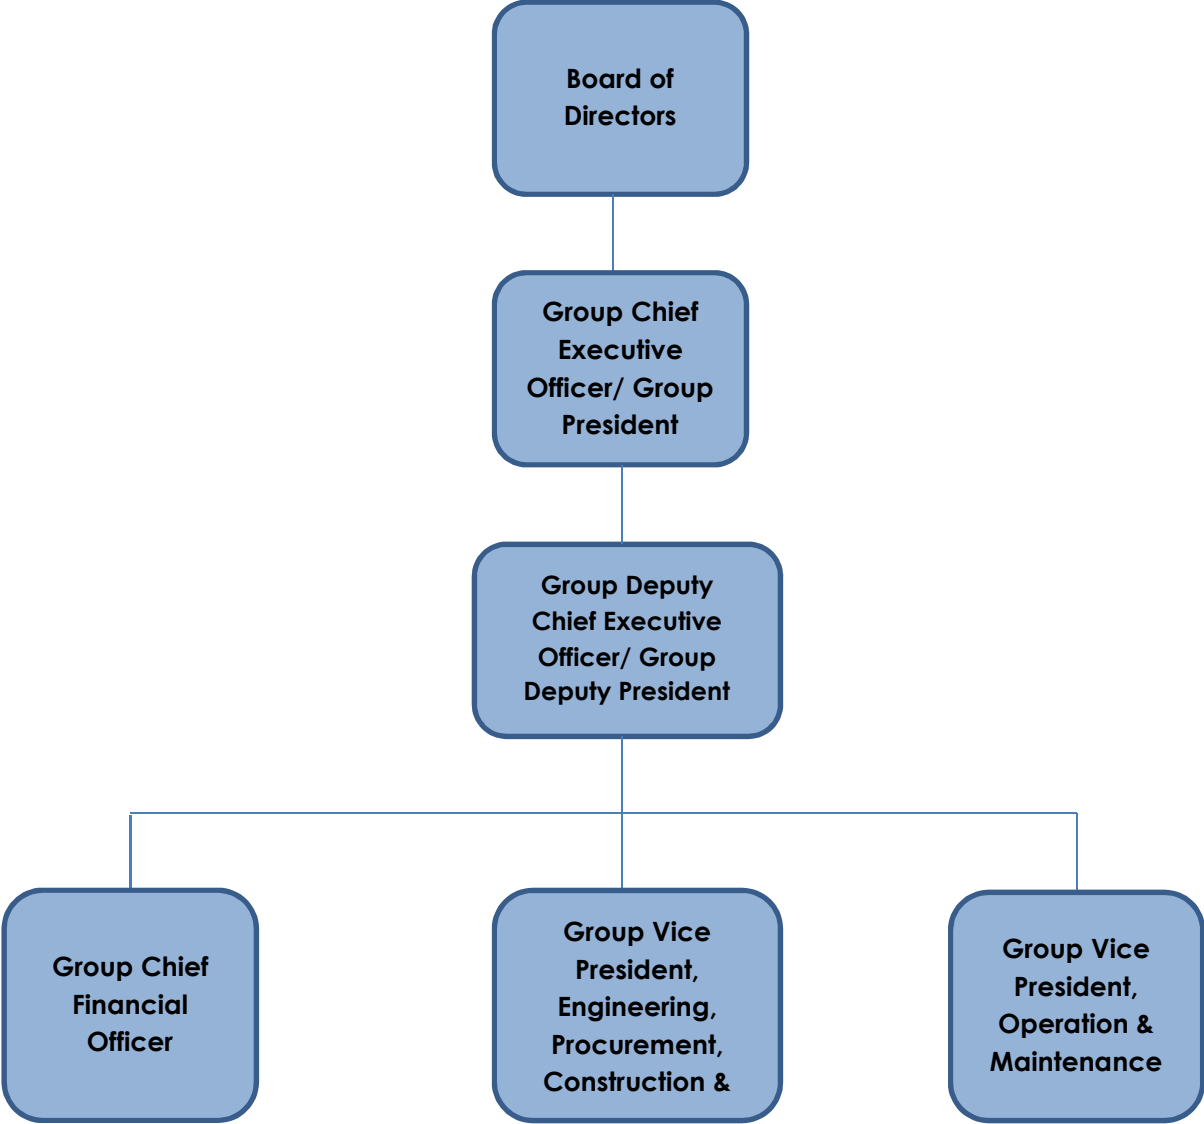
Board of Directors

Group Chief Executive Officer/ Group President

Group Deputy Chief Executive Officer/ Group Deputy President

Group Chief Financial Officer

Group Vice President, Engineering, Procurement, Construction &

Group Vice President, Operation & Maintenance